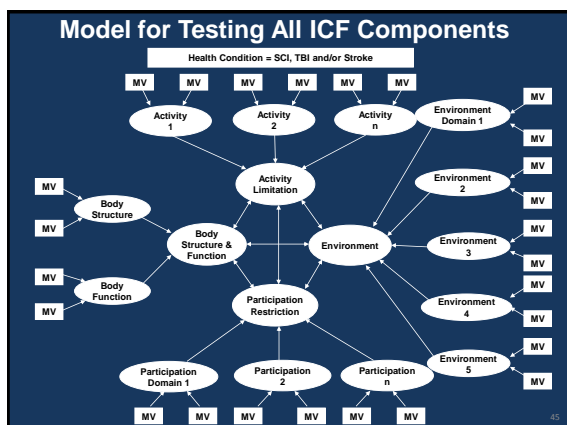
Model for Testing All ICF Components

Health Condition = SCI, TBI and/or Stroke

MV MV MV MV MV MV

Activity 1

Activity 2

Activity n

Environment Domain 1

MV

MV

MV

Environment 2

MV

Activity Limitation

MV

Body Structure

MV

Body Structure & Function

Environment

Environment 3

MV

MV

MV

Body Function

MV

Participation Restriction

Environment 4

MV

MV

MV

Environment 5

Participation Domain 1

Participation 2

Participation n

MV

MV MV MV MV MV MV

45